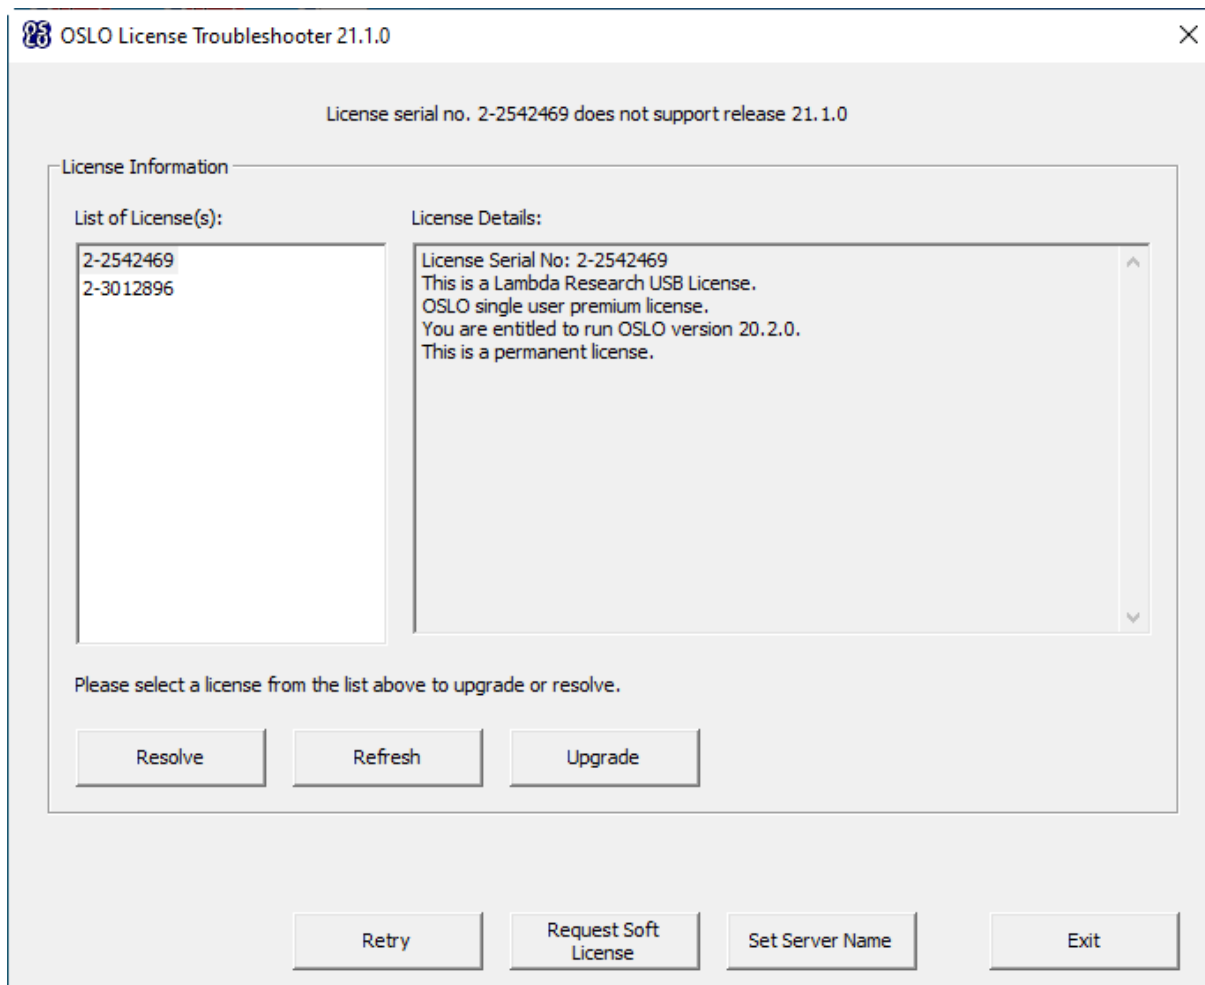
OSLO License Troubleshooter 21.1.0

License serial no. 2-2542469 does not support release 21.1.0

License Information

List of License(s):

2-2542469
2-3012896

License Details:

License Serial No: 2-2542469
This is a Lambda Research USB License.
OSLO single user premium license.
You are entitled to run OSLO version 20.2.0.
This is a permanent license.

Please select a license from the list above to upgrade or resolve.

Resolve

Refresh

Upgrade

Retry

Request Soft License

Set Server Name

Exit